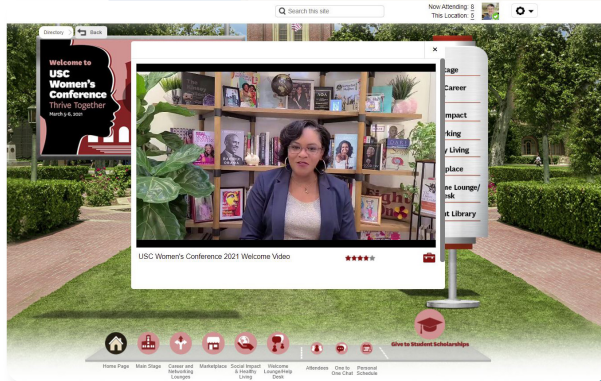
Search this site

Now Attending: 8
This Location: 5

Directory
Back

Welcome to
USC Women's Conference
Thrive Together
March 5-6, 2021

×

tage
Career
Impact
rking
y Living
place
me Lounge/
esk
t Library

USC Women's Conference 2021 Welcome Video

Give to Student Scholarships

Home Page
Main Stage
Career and Networking Lounges
Marketplace
Social Impact & Healthy Living
Welcome Lounge/Help Desk
Attendees
One to One Chat
Personal Schedule